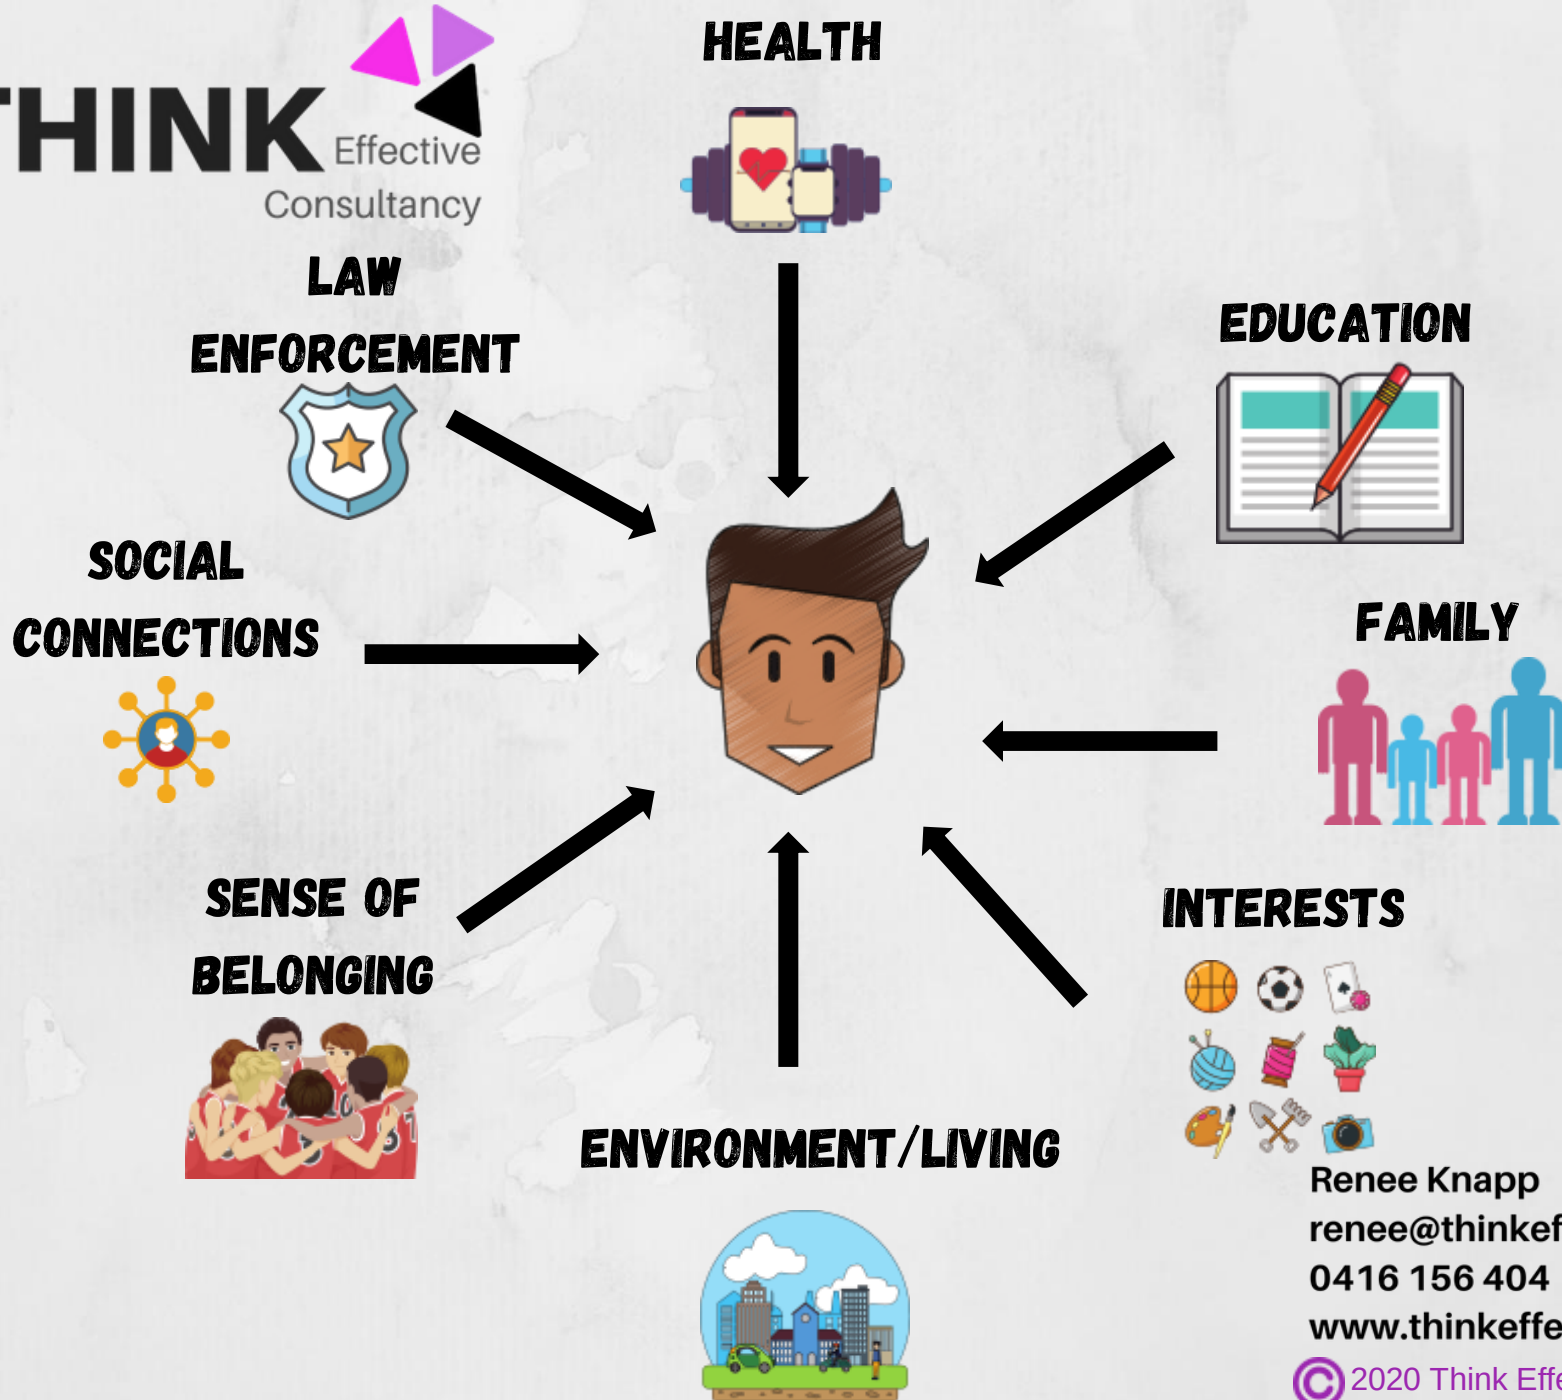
HINK Effective Consultancy

HEALTH

LAW ENFORCEMENT

EDUCATION

SOCIAL CONNECTIONS

FAMILY

SENSE OF BELONGING

INTERESTS

ENVIRONMENT/LIVING

Renee Knapp
renee@thinkef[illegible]
0416 156 404
www.thinkeffe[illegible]
© 2020 Think Effe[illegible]